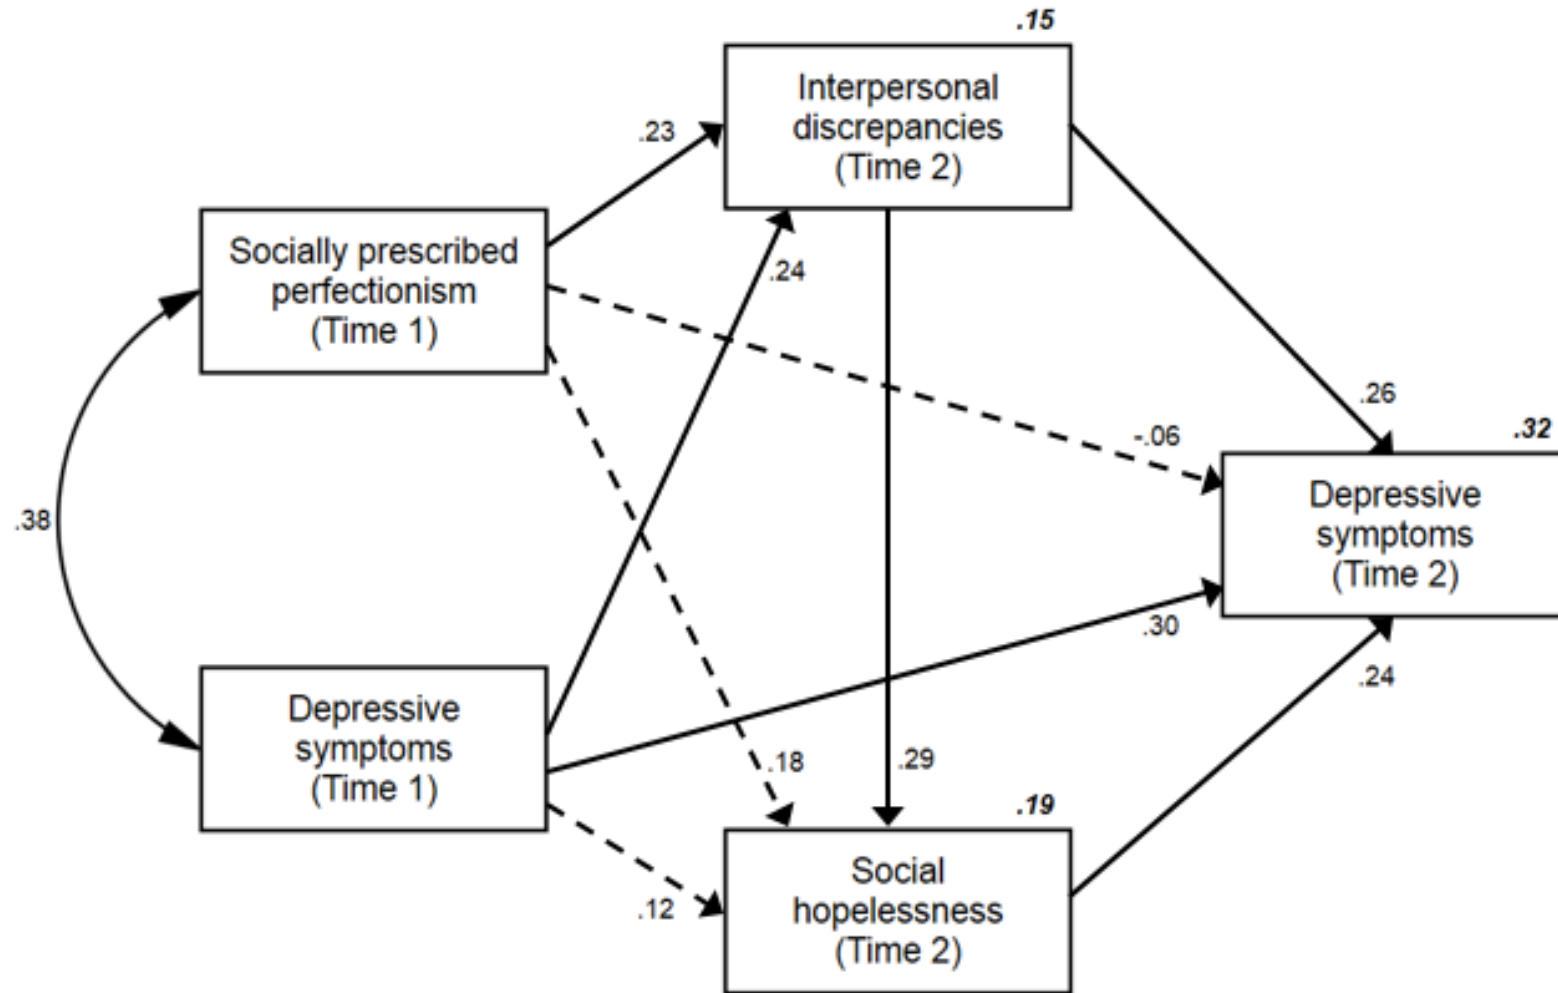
.15

Interpersonal discrepancies (Time 2)

.23

Socially prescribed perfectionism (Time 1)

.24

.26

.32

-.06

Depressive symptoms (Time 2)

.38

.30

.24

Depressive symptoms (Time 1)

.18

.29

.19

Social hopelessness (Time 2)

.12